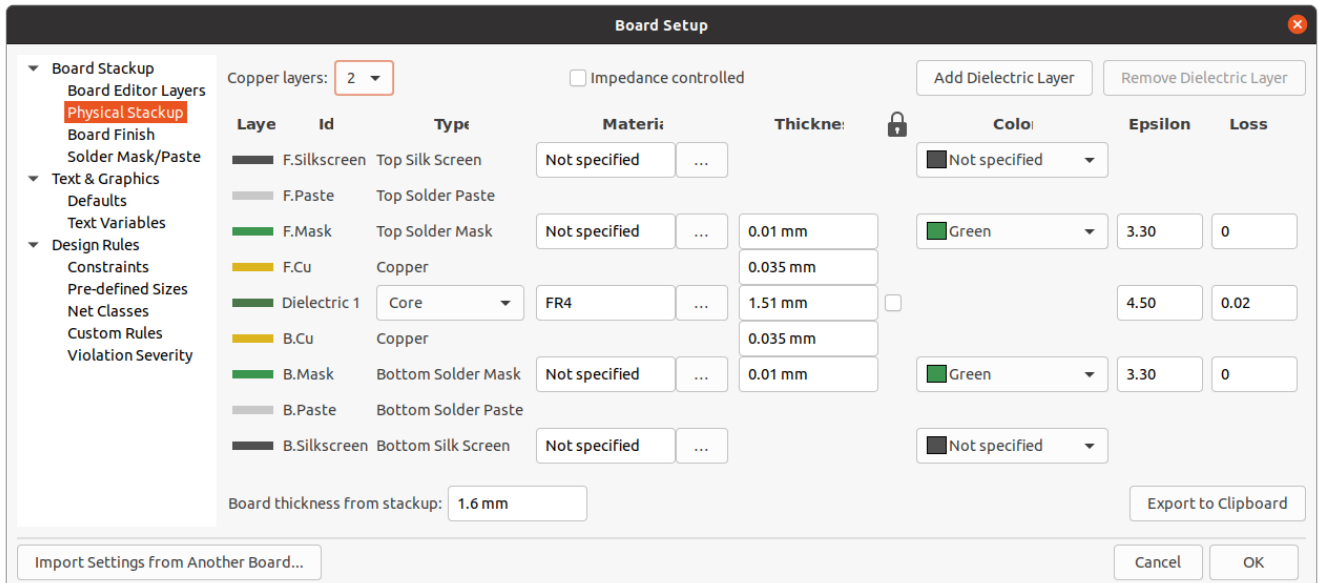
Board Setup

Board Stackup
Board Editor Layers
Physical Stackup
Board Finish
Solder Mask/Paste
Text & Graphics
Defaults
Text Variables
Design Rules
Constraints
Pre-defined Sizes
Net Classes
Custom Rules
Violation Severity

Copper layers: 2

Impedance controlled

Add Dielectric Layer

Remove Dielectric Layer

| Laye | Id | Type | Materia | | Thicknes | | Colo | Epsilon | Loss |
|---|---|---|---|---|---|---|---|---|---|
| | F.Silkscreen | Top Silk Screen | Not specified | ... | | | Not specified | | |
| | F.Paste | Top Solder Paste | | | | | | | |
| | F.Mask | Top Solder Mask | Not specified | ... | 0.01 mm | | Green | 3.30 | 0 |
| | F.Cu | Copper | | | 0.035 mm | | | | |
| | Dielectric 1 | Core | FR4 | ... | 1.51 mm | | | 4.50 | 0.02 |
| | B.Cu | Copper | | | 0.035 mm | | | | |
| | B.Mask | Bottom Solder Mask | Not specified | ... | 0.01 mm | | Green | 3.30 | 0 |
| | B.Paste | Bottom Solder Paste | | | | | | | |
| | B.Silkscreen | Bottom Silk Screen | Not specified | ... | | | Not specified | | |

Board thickness from stackup: 1.6 mm

Export to Clipboard

Import Settings from Another Board...

Cancel

OK